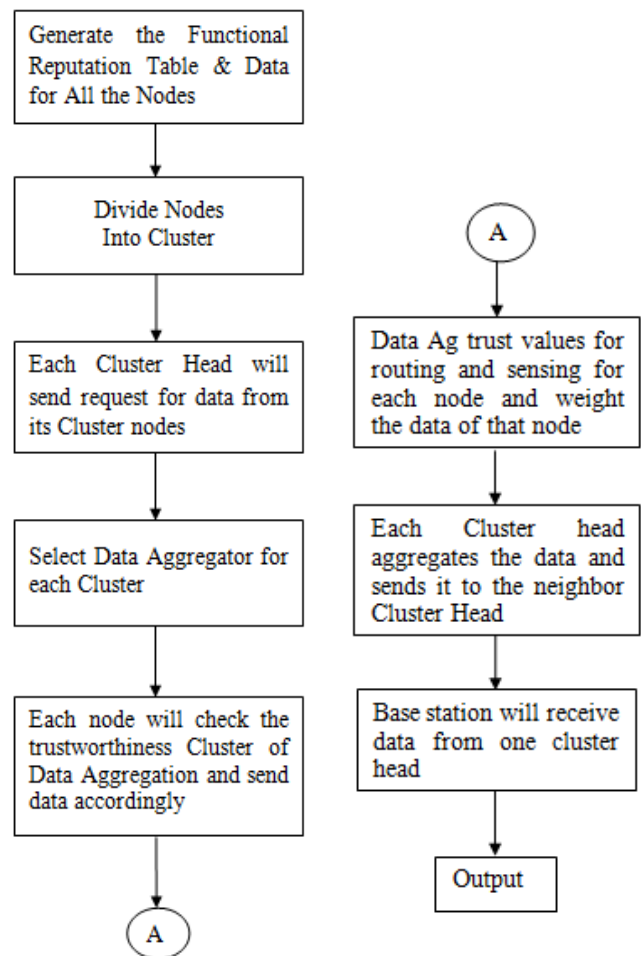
Generate the Functional Reputation Table & Data for All the Nodes

Divide Nodes Into Cluster

Each Cluster Head will send request for data from its Cluster nodes

Select Data Aggregator for each Cluster

Each node will check the trustworthiness Cluster of Data Aggregation and send data accordingly

A

A

Data Ag trust values for routing and sensing for each node and weight the data of that node

Each Cluster head aggregates the data and sends it to the neighbor Cluster Head

Base station will receive data from one cluster head

Output